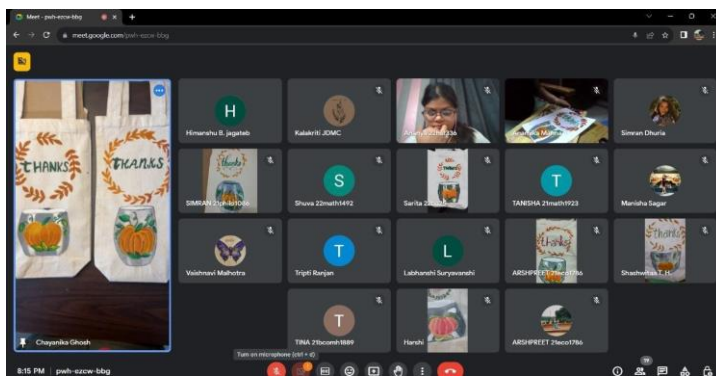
Meet - pwh-ezcw-bbg
meet.google.com/pwh-ezcw-bbg

THANKS
THANKS
Chayanika Ghosh

H
Himanshu B. jagateb
Kalakriti JDMC
Ananya 22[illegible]336
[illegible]
Simran Dhuria
SIMRAN 21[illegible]1006
S
Shuva 22math1492
Sarita 2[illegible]
T
TANISHA 21math1923
Manisha Sagar
Vaishnavi Malhotra
T
Tripti Ranjan
L
Labhanshi Suryavanshi
ARSHPREET 21eco1786
Shashwitaa T. H.
T
TINA 21bcomh1889
Harshi
ARSHPREET 21eco1786

Turn on microphone (ctrl + d)
8:15 PM | pwh-ezcw-bbg
19